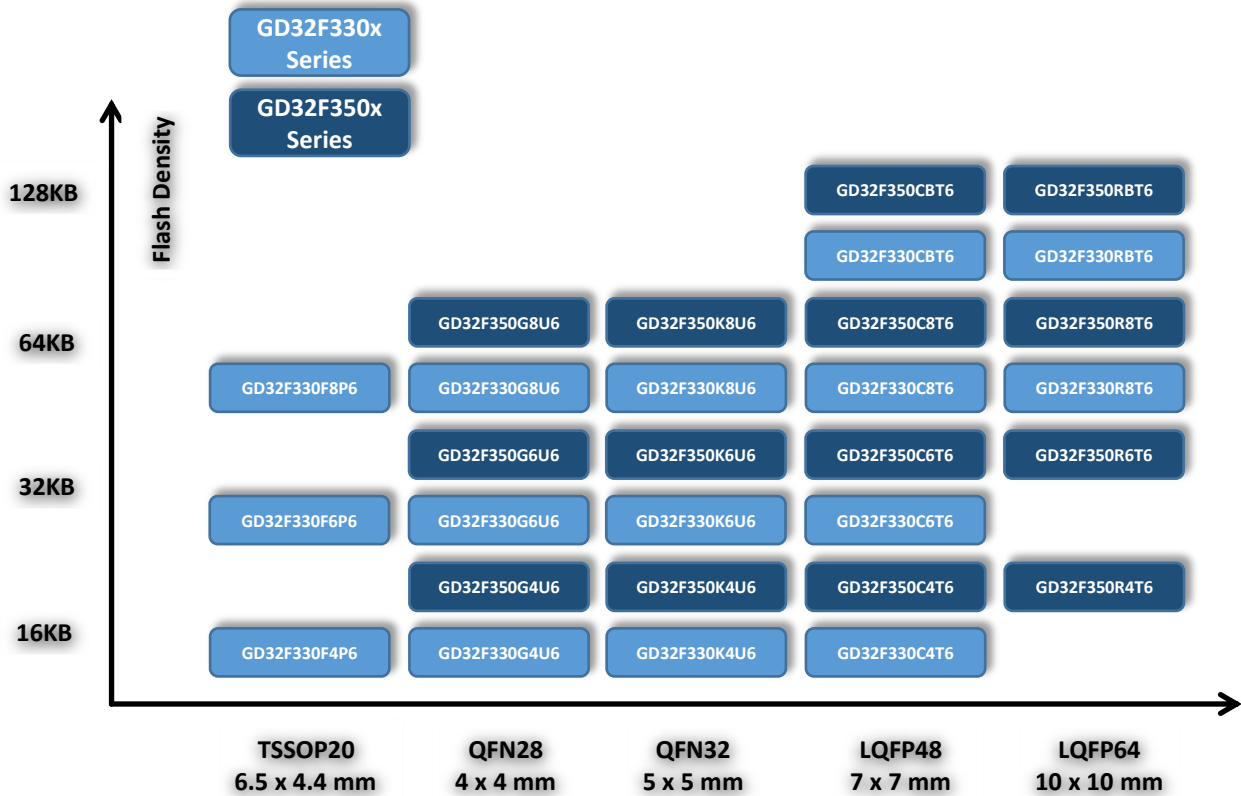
GD32F330x Series

GD32F350x Series

Flash Density

128KB

GD32F350CBT6
GD32F350RBT6

GD32F330CBT6
GD32F330RBT6

64KB

GD32F350G8U6
GD32F350K8U6
GD32F350C8T6
GD32F350R8T6

GD32F330F8P6
GD32F330G8U6
GD32F330K8U6
GD32F330C8T6
GD32F330R8T6

GD32F350G6U6
GD32F350K6U6
GD32F350C6T6
GD32F350R6T6

32KB

GD32F330F6P6
GD32F330G6U6
GD32F330K6U6
GD32F330C6T6

GD32F350G4U6
GD32F350K4U6
GD32F350C4T6
GD32F350R4T6

16KB

GD32F330F4P6
GD32F330G4U6
GD32F330K4U6
GD32F330C4T6

TSSOP20
6.5 x 4.4 mm

QFN28
4 x 4 mm

QFN32
5 x 5 mm

LQFP48
7 x 7 mm

LQFP64
10 x 10 mm